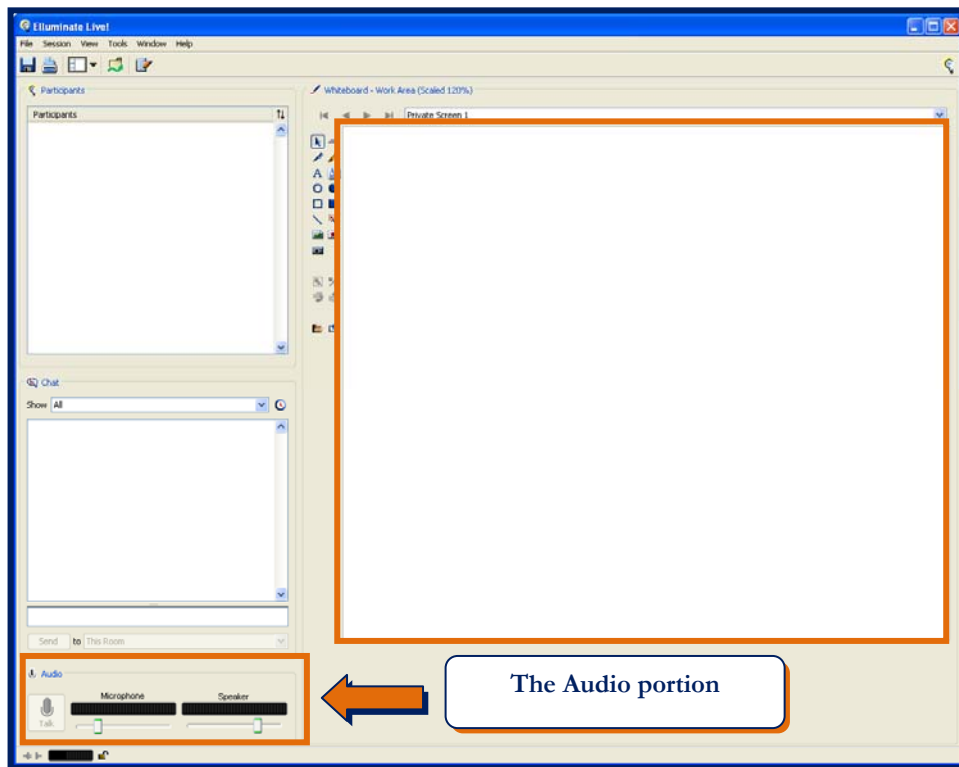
Elluminate Live!

File Session View Tools Window Help

Participants

Participants

Whiteboard - Work Area (Scaled 120%)

Private Screen 1

Chat

Show All

Send to This Room

Audio

Microphone

Speaker

Talk

The Audio portion